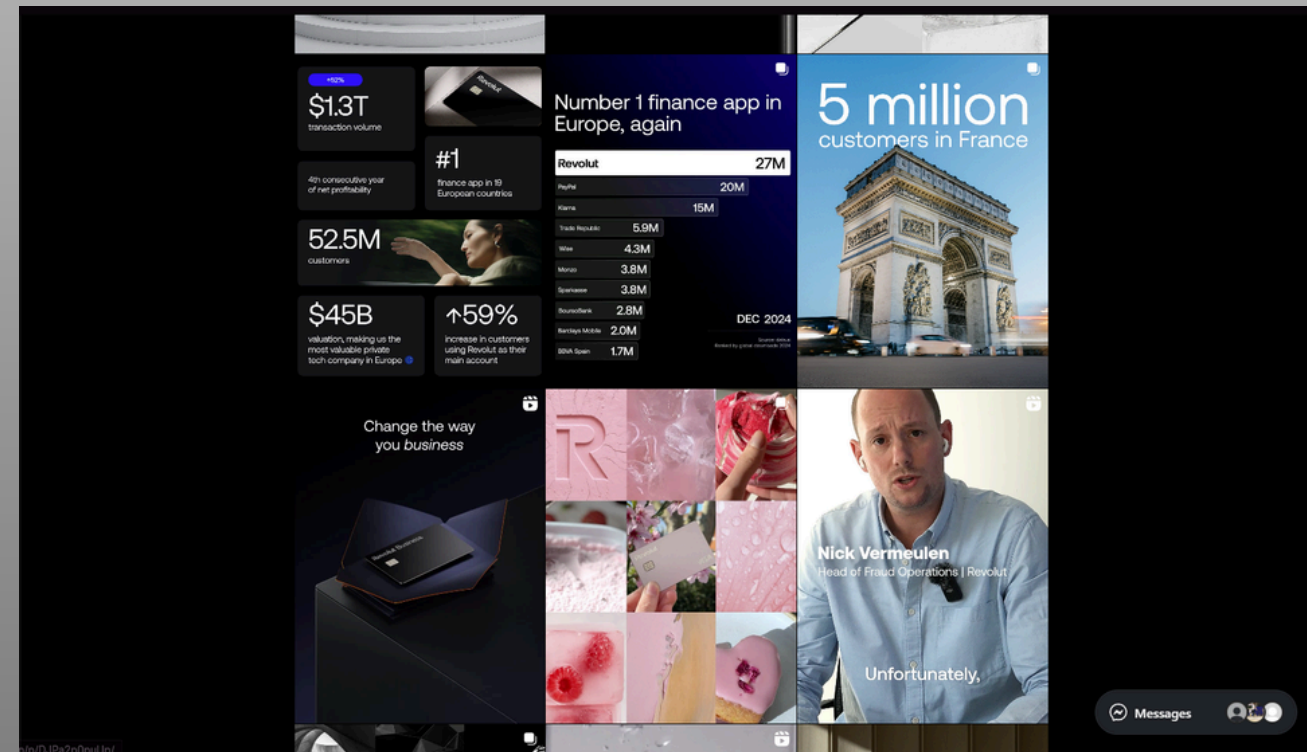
+52%
$1.3T
transaction volume

Revolut

4th consecutive year of net profitability

#1
finance app in 19 European countries

52.5M
customers

$45B
valuation, making us the most valuable private tech company in Europe

↑59%
increase in customers using Revolut as their main account

Number 1 finance app in Europe, again

| | |
|---|---|
| Revolut | 27M |
| PayPal | 20M |
| Klarna | 15M |
| Trade Republic | 5.9M |
| Wise | 4.3M |
| Monzo | 3.8M |
| Sparkasse | 3.8M |
| BoursoBank | 2.8M |
| Barclays Mobile | 2.0M |
| BBVA Spain | 1.7M |

DEC 2024

Source: data.ai
Ranked by global downloads 2024

5 million
customers in France

Change the way you business

Revolut Business

Nick Vermeulen
Head of Fraud Operations | Revolut

Unfortunately,

Messages

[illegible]